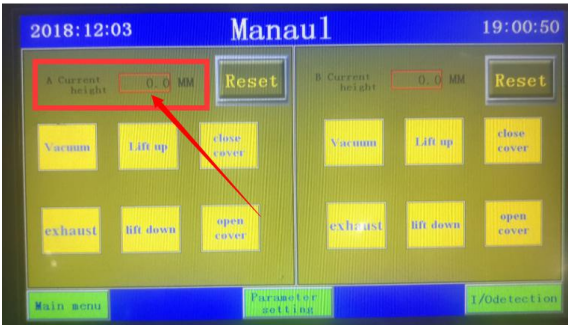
2018:12:03

Manaul

19:00:50

A Current height

0.0

MM

Reset

Vacuum

Lift up

close cover

exhaust

lift down

open cover

B Current height

0.0

MM

Reset

Vacuum

Lift up

close cover

exhaust

lift down

open cover

Main menu

Parameter setting

I/Odetection